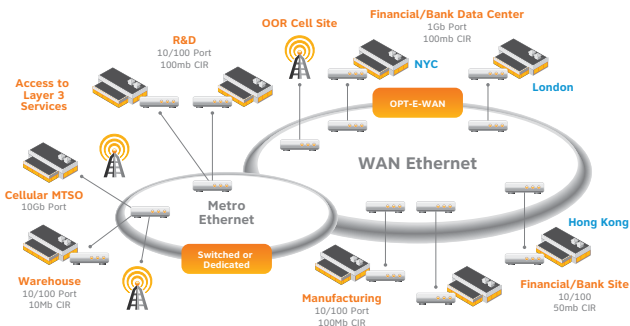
OOR Cell Site

Financial/Bank Data Center
1Gb Port
100mb CIR

R&D
10/100 Port
100mb CIR

Access to
Layer 3
Services

NYC

London

OPT-E-WAN

WAN Ethernet

Cellular MTSO
10Gb Port

Metro
Ethernet

Switched or
Dedicated

Hong Kong

Warehouse
10/100 Port
10Mb CIR

Manufacturing
10/100 Port
100Mb CIR

Financial/Bank Site
10/100
50mb CIR